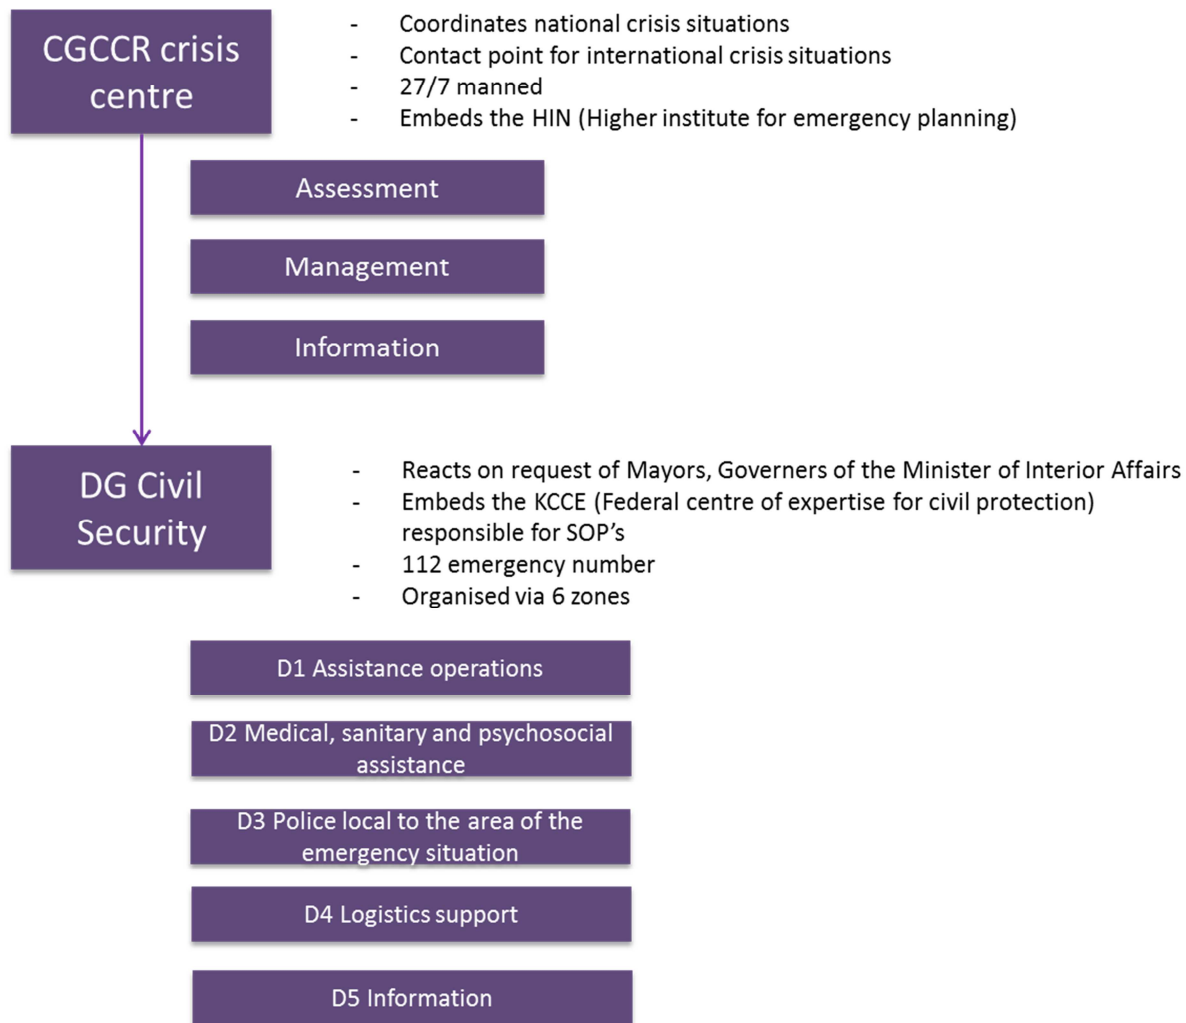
CGCCR crisis centre

- Coordinates national crisis situations
- Contact point for international crisis situations
- 27/7 manned
- Embeds the HIN (Higher institute for emergency planning)

Assessment

Management

Information

DG Civil Security

- Reacts on request of Mayors, Governers of the Minister of Interior Affairs
- Embeds the KCCE (Federal centre of expertise for civil protection) responsible for SOP's
- 112 emergency number
- Organised via 6 zones

D1 Assistance operations

D2 Medical, sanitary and psychosocial assistance

D3 Police local to the area of the emergency situation

D4 Logistics support

D5 Information